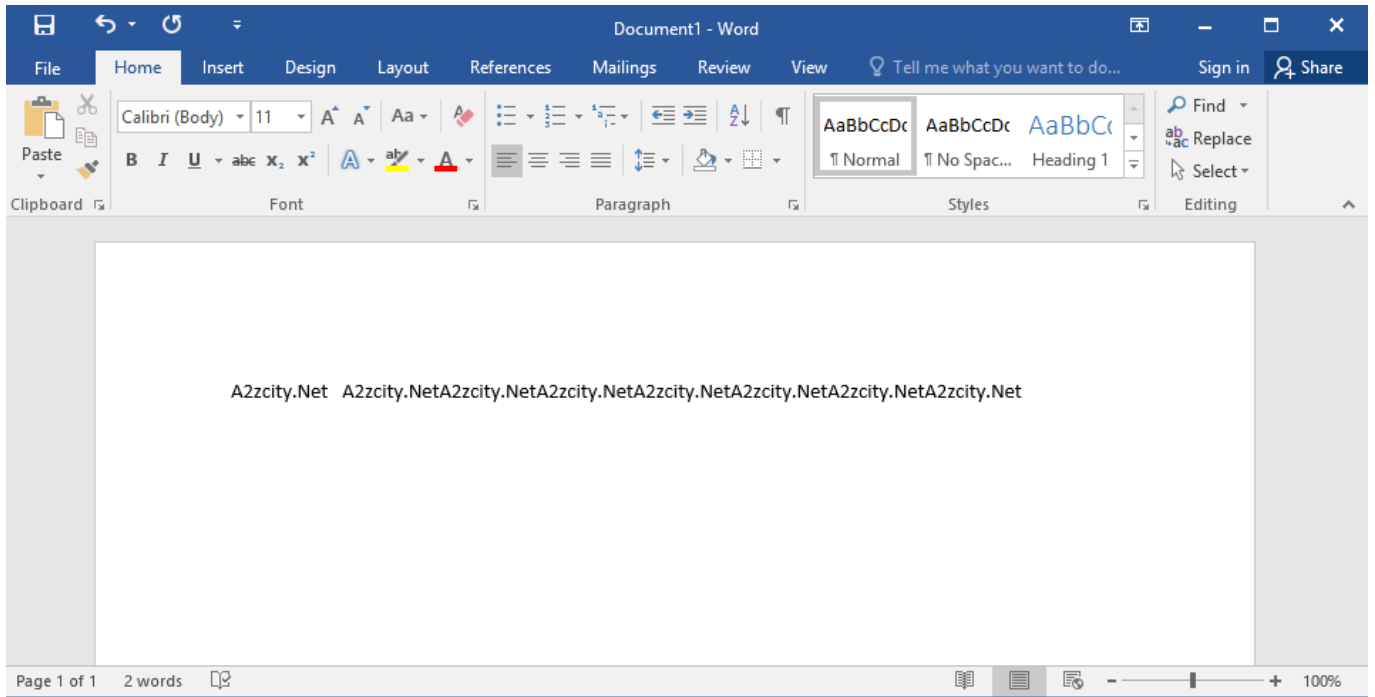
Document1 - Word

File Home Insert Design Layout References Mailings Review View Tell me what you want to do... Sign in Share

Paste
Clipboard

Calibri (Body) 11 A A Aa
B I U abc $x_2$ $x^2$ A A
Font

Paragraph

AaBbCcDc ¶ Normal
AaBbCcDc ¶ No Spac...
AaBbCc Heading 1
Styles

Find
Replace
Select
Editing

A2zcity.Net A2zcity.NetA2zcity.NetA2zcity.NetA2zcity.NetA2zcity.NetA2zcity.NetA2zcity.Net

Page 1 of 1 2 words 100%